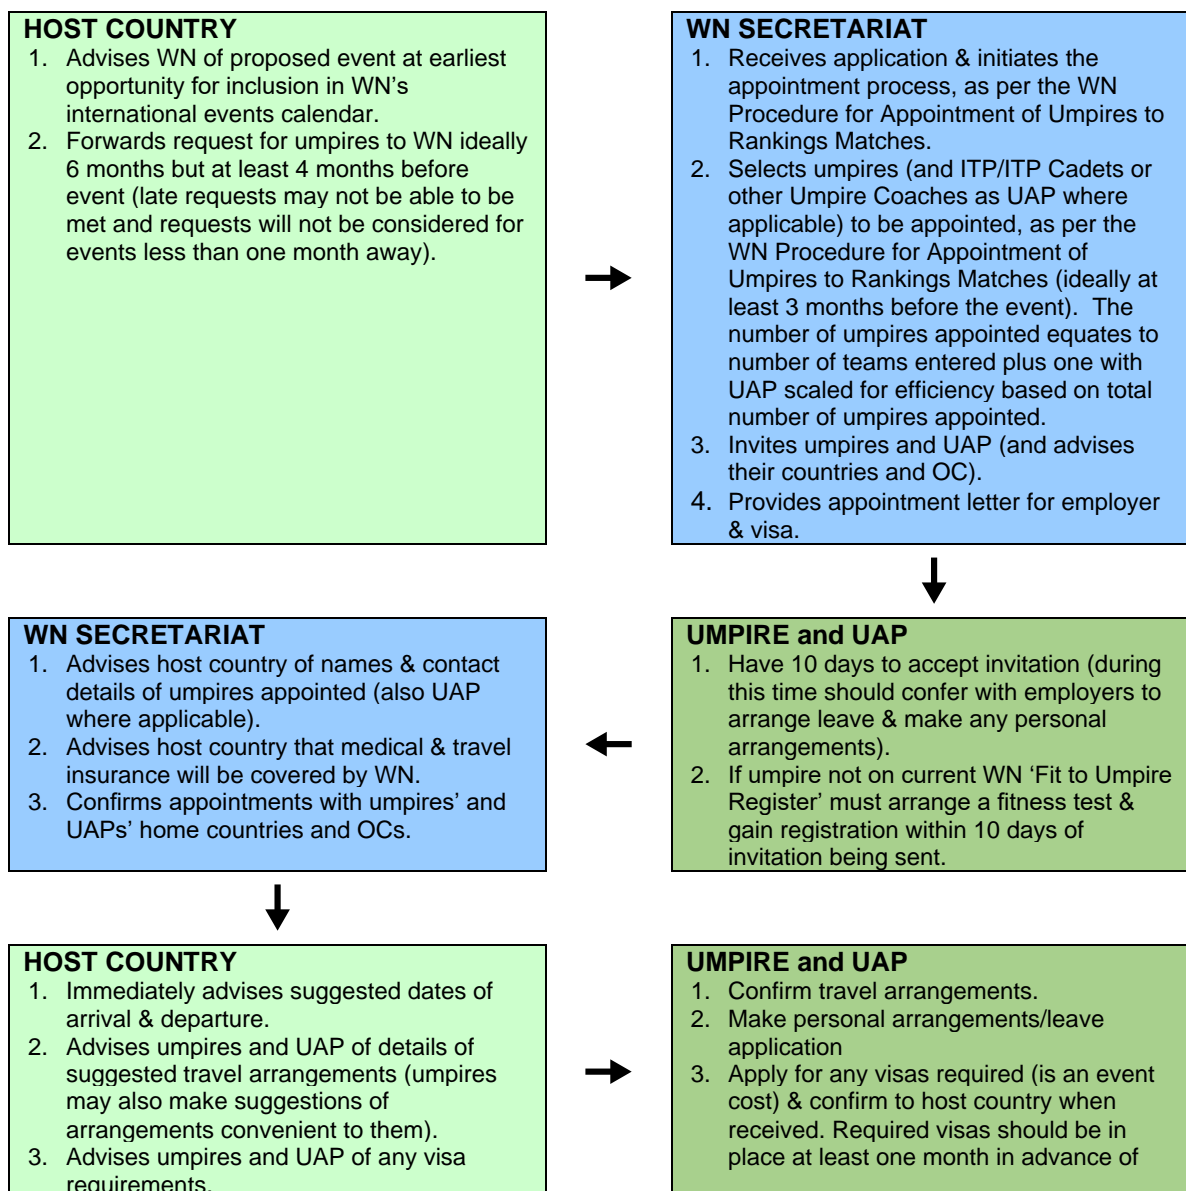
HOST COUNTRY
1. Advises WN of proposed event at earliest opportunity for inclusion in WN's international events calendar.
2. Forwards request for umpires to WN ideally 6 months but at least 4 months before event (late requests may not be able to be met and requests will not be considered for events less than one month away).

WN SECRETARIAT
1. Receives application & initiates the appointment process, as per the WN Procedure for Appointment of Umpires to Rankings Matches.
2. Selects umpires (and ITP/ITP Cadets or other Umpire Coaches as UAP where applicable) to be appointed, as per the WN Procedure for Appointment of Umpires to Rankings Matches (ideally at least 3 months before the event). The number of umpires appointed equates to number of teams entered plus one with UAP scaled for efficiency based on total number of umpires appointed.
3. Invites umpires and UAP (and advises their countries and OC).
4. Provides appointment letter for employer & visa.

WN SECRETARIAT
1. Advises host country of names & contact details of umpires appointed (also UAP where applicable).
2. Advises host country that medical & travel insurance will be covered by WN.
3. Confirms appointments with umpires' and UAPs' home countries and OCs.

UMPIRE and UAP
1. Have 10 days to accept invitation (during this time should confer with employers to arrange leave & make any personal arrangements).
2. If umpire not on current WN 'Fit to Umpire Register' must arrange a fitness test & gain registration within 10 days of invitation being sent.

HOST COUNTRY
1. Immediately advises suggested dates of arrival & departure.
2. Advises umpires and UAP of details of suggested travel arrangements (umpires may also make suggestions of arrangements convenient to them).
3. Advises umpires and UAP of any visa requirements.

UMPIRE and UAP
1. Confirm travel arrangements.
2. Make personal arrangements/leave application
3. Apply for any visas required (is an event cost) & confirm to host country when received. Required visas should be in place at least one month in advance of